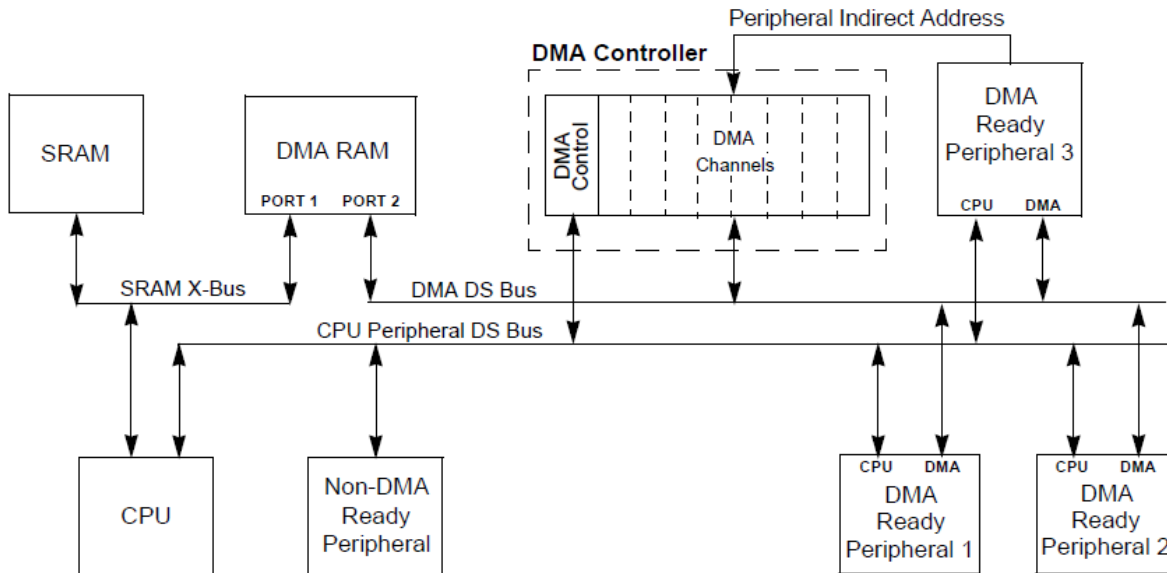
Peripheral Indirect Address

DMA Controller

SRAM

DMA RAM

PORT 1 PORT 2

DMA Control

DMA Channels

DMA Ready Peripheral 3

CPU DMA

SRAM X-Bus

DMA DS Bus

CPU Peripheral DS Bus

CPU

Non-DMA Ready Peripheral

CPU DMA

DMA Ready Peripheral 1

CPU DMA

DMA Ready Peripheral 2